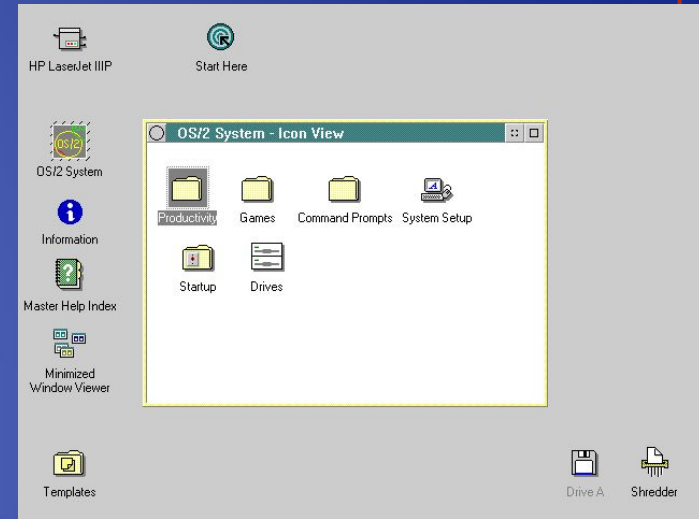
HP LaserJet IIIP

Start Here

OS/2

OS/2 System

Information

Master Help Index

Minimized Window Viewer

OS/2 System - Icon View

Productivity

Games

Command Prompts

System Setup

Startup

Drives

Templates

Drive A

Shredder